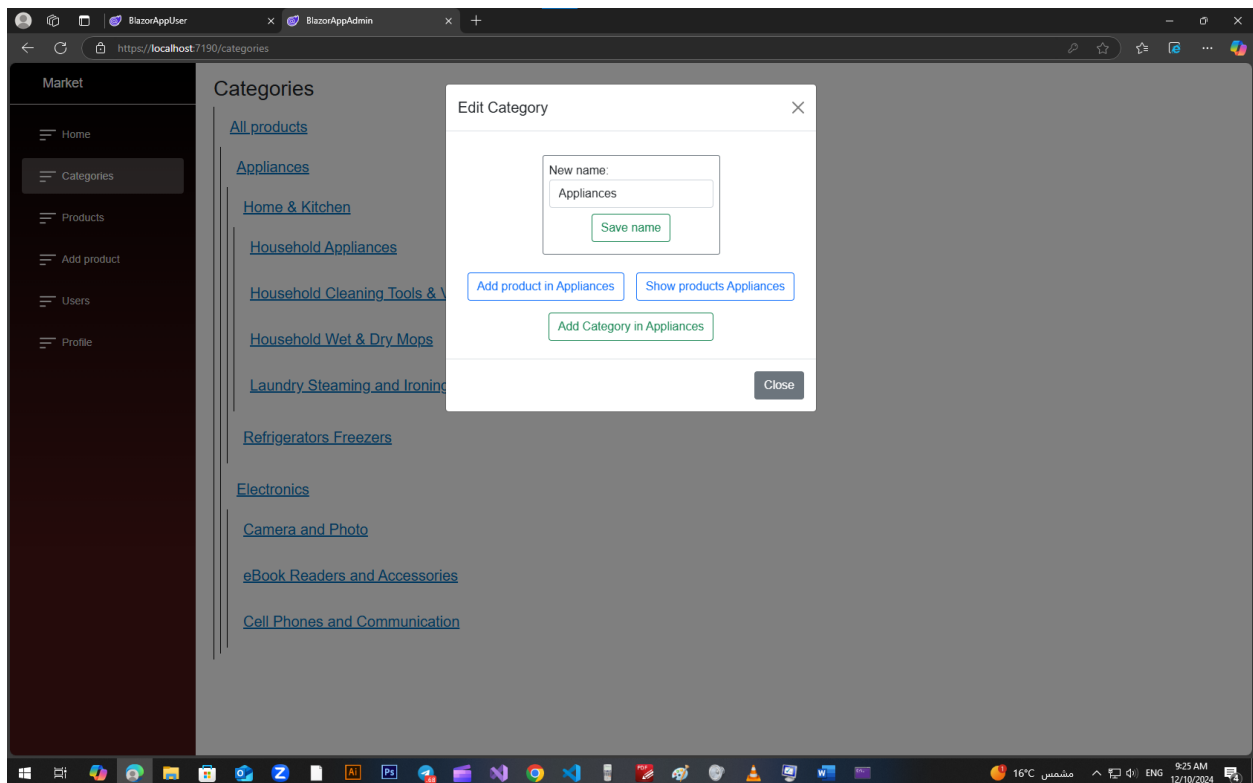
BlazorAppUser
BlazorAppAdmin
https://localhost:7190/categories

Market
Home
Categories
Products
Add product
Users
Profile

Categories
All products
Appliances
Home & Kitchen
Household Appliances
Household Cleaning Tools & V
Household Wet & Dry Mops
Laundry Steaming and Ironing
Refrigerators Freezers
Electronics
Camera and Photo
eBook Readers and Accessories
Cell Phones and Communication

Edit Category
New name:
Appliances
Save name
Add product in Appliances
Show products Appliances
Add Category in Appliances
Close

16°C مشمس
ENG
9:25 AM
12/10/2024